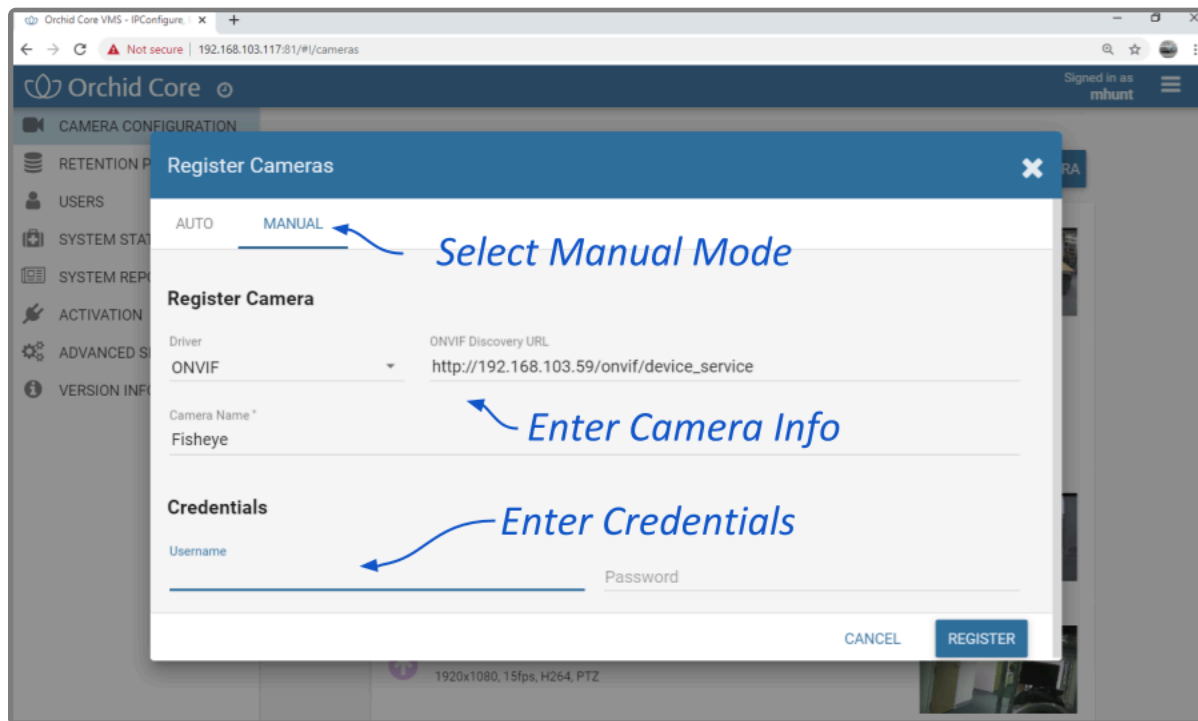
Orchid Core VMS - IPConfigure, I ×

Not secure | 192.168.103.117:81/#!/cameras

Orchid Core

Signed in as
mhunt

CAMERA CONFIGURATION
RETENTION P
USERS
SYSTEM STAT
SYSTEM REP
ACTIVATION
ADVANCED S
VERSION INF

Register Cameras

AUTO
MANUAL

Select Manual Mode

Register Camera

Driver
ONVIF

ONVIF Discovery URL
http://192.168.103.59/onvif/device_service

Camera Name *
Fisheye

Enter Camera Info

Credentials

Enter Credentials

Username

Password

CANCEL
REGISTER

RA

1920x1080, 15fps, H264, PTZ